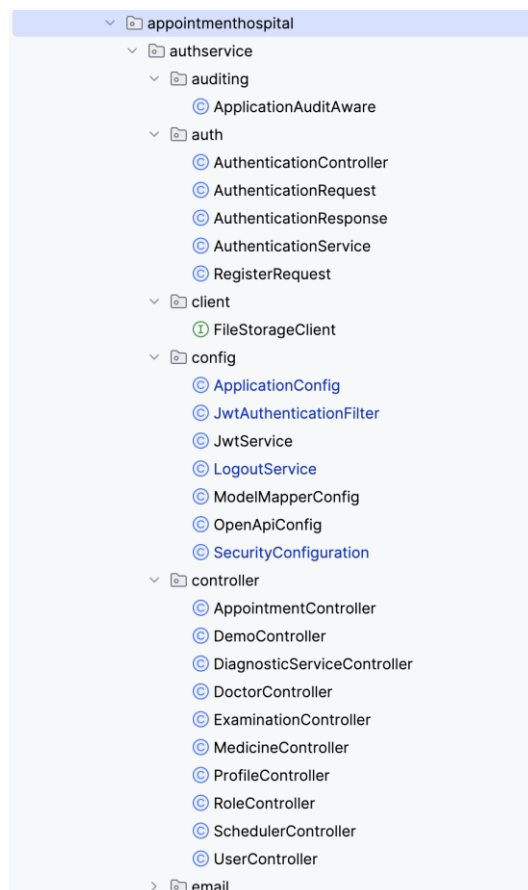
appointmenthospital
authservice
auditing
ApplicationAuditAware
auth
AuthenticationController
AuthenticationRequest
AuthenticationResponse
AuthenticationService
RegisterRequest
client
FileStorageClient
config
ApplicationConfig
JwtAuthenticationFilter
JwtService
LogoutService
ModelMapperConfig
OpenApiConfig
SecurityConfiguration
controller
AppointmentController
DemoController
DiagnosticServiceController
DoctorController
ExaminationController
MedicineController
ProfileController
RoleController
SchedulerController
UserController
email